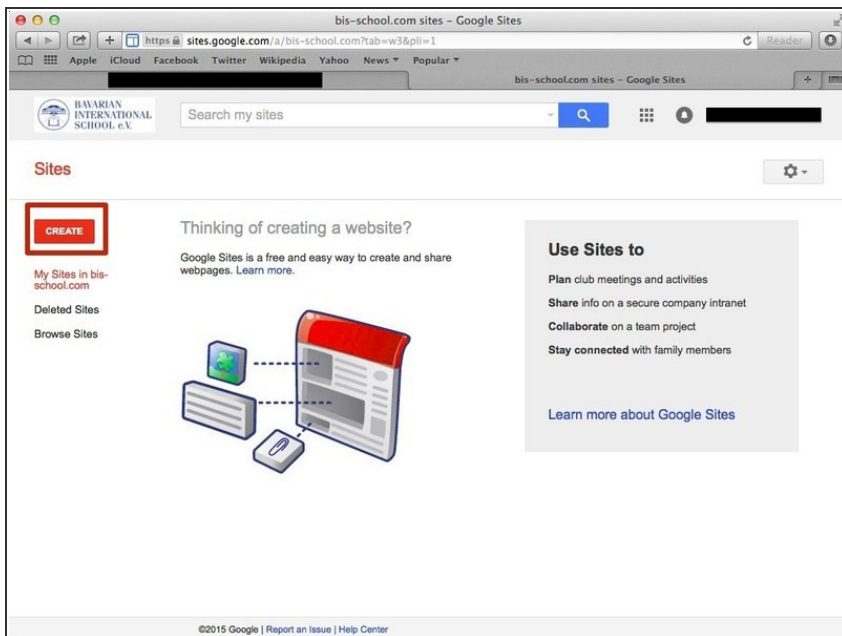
bis-school.com sites - Google Sites

https sites.google.com/a/bis-school.com?tab=w3&pli=1

Reader

Apple iCloud Facebook Twitter Wikipedia Yahoo News Popular

bis-school.com sites - Google Sites

BAVARIAN INTERNATIONAL SCHOOL e.V.

Search my sites

Sites

CREATE

My Sites in bis-school.com

Deleted Sites

Browse Sites

Thinking of creating a website?

Google Sites is a free and easy way to create and share webpages. Learn more.

Use Sites to

**Plan** club meetings and activities

**Share** info on a secure company intranet

**Collaborate** on a team project

**Stay connected** with family members

Learn more about Google Sites

©2015 Google | Report an Issue | Help Center